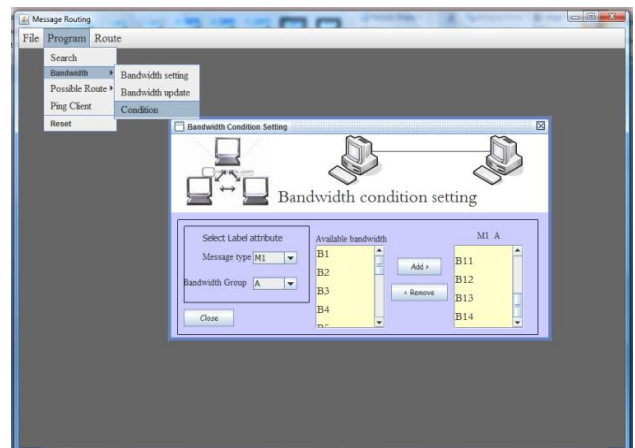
Message Routing

File Program Route

Search
Bandwidth
Possible Route
Ping Client
Reset

Bandwidth setting
Bandwidth update
Condition

Bandwidth Condition Setting

Bandwidth condition setting

Select Label attribute
Message type M1
Bandwidth Group A
Close

Available bandwidth
B1
B2
B3
B4

Add >
< Remove

M1 A
B11
B12
B13
B14